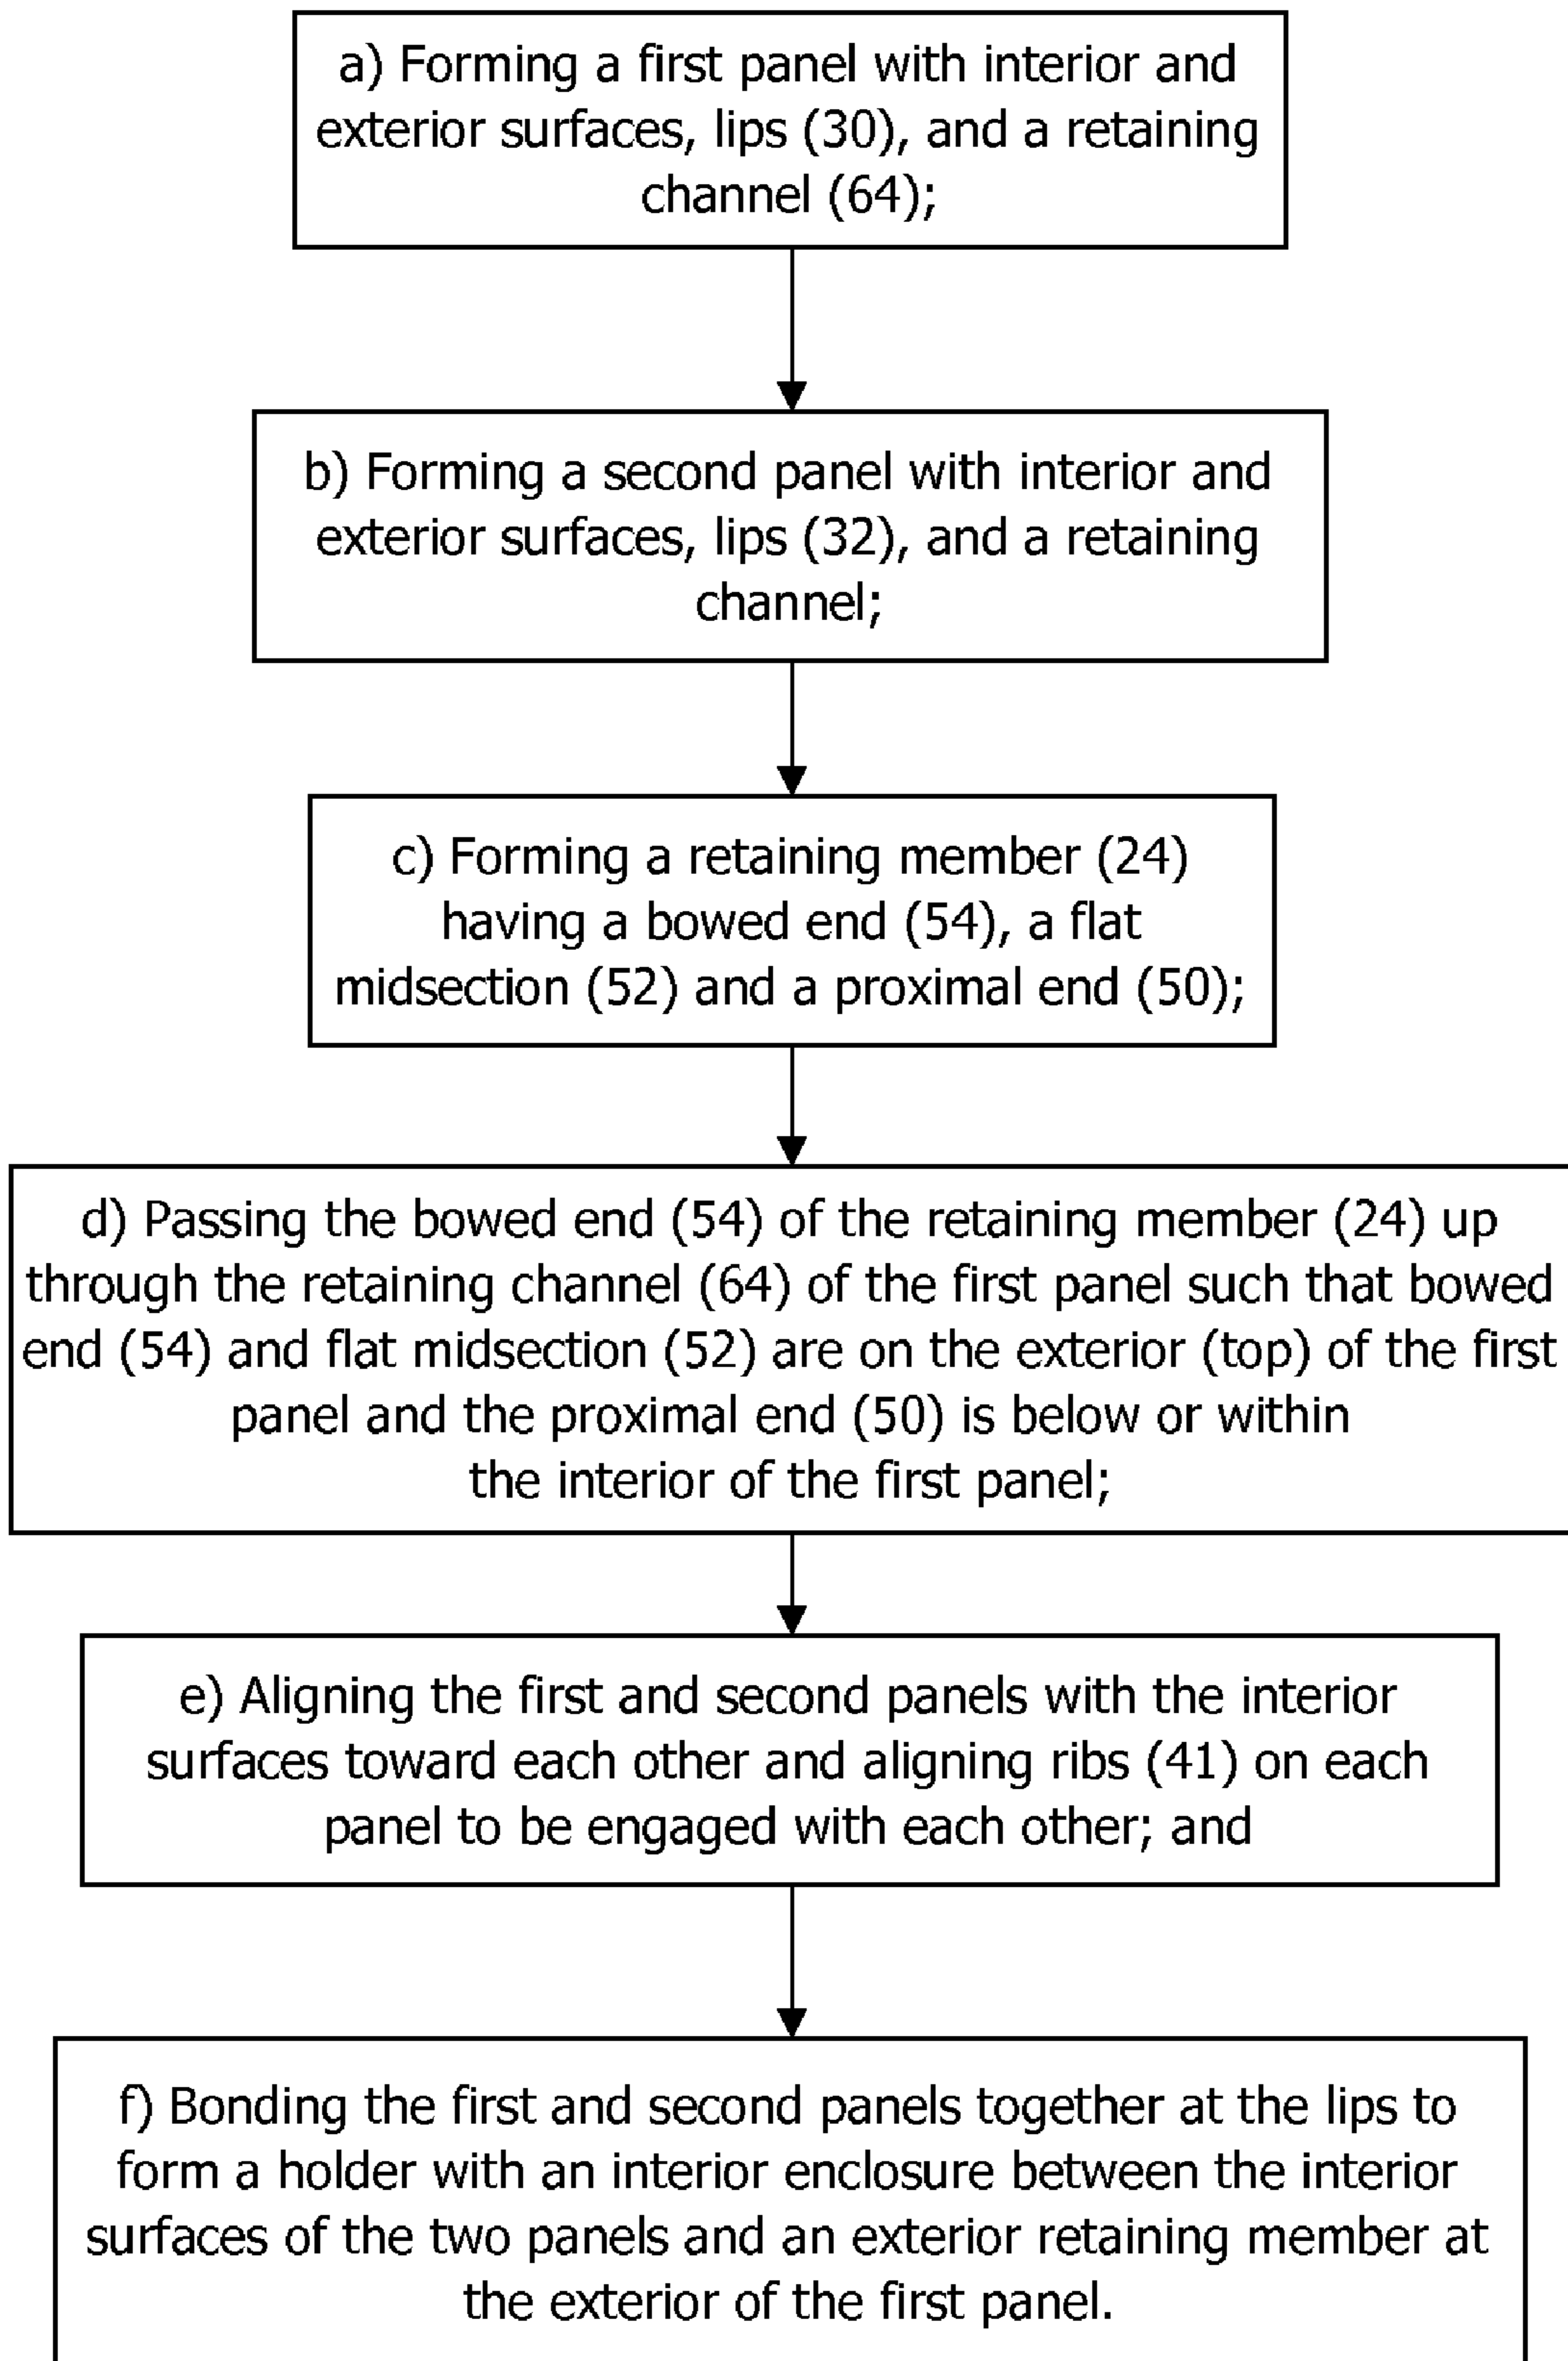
a) Forming a first panel with interior and exterior surfaces, lips (30), and a retaining channel (64);

b) Forming a second panel with interior and exterior surfaces, lips (32), and a retaining channel;

c) Forming a retaining member (24) having a bowed end (54), a flat midsection (52) and a proximal end (50);

d) Passing the bowed end (54) of the retaining member (24) up through the retaining channel (64) of the first panel such that bowed end (54) and flat midsection (52) are on the exterior (top) of the first panel and the proximal end (50) is below or within the interior of the first panel;

e) Aligning the first and second panels with the interior surfaces toward each other and aligning ribs (41) on each panel to be engaged with each other; and

f) Bonding the first and second panels together at the lips to form a holder with an interior enclosure between the interior surfaces of the two panels and an exterior retaining member at the exterior of the first panel.